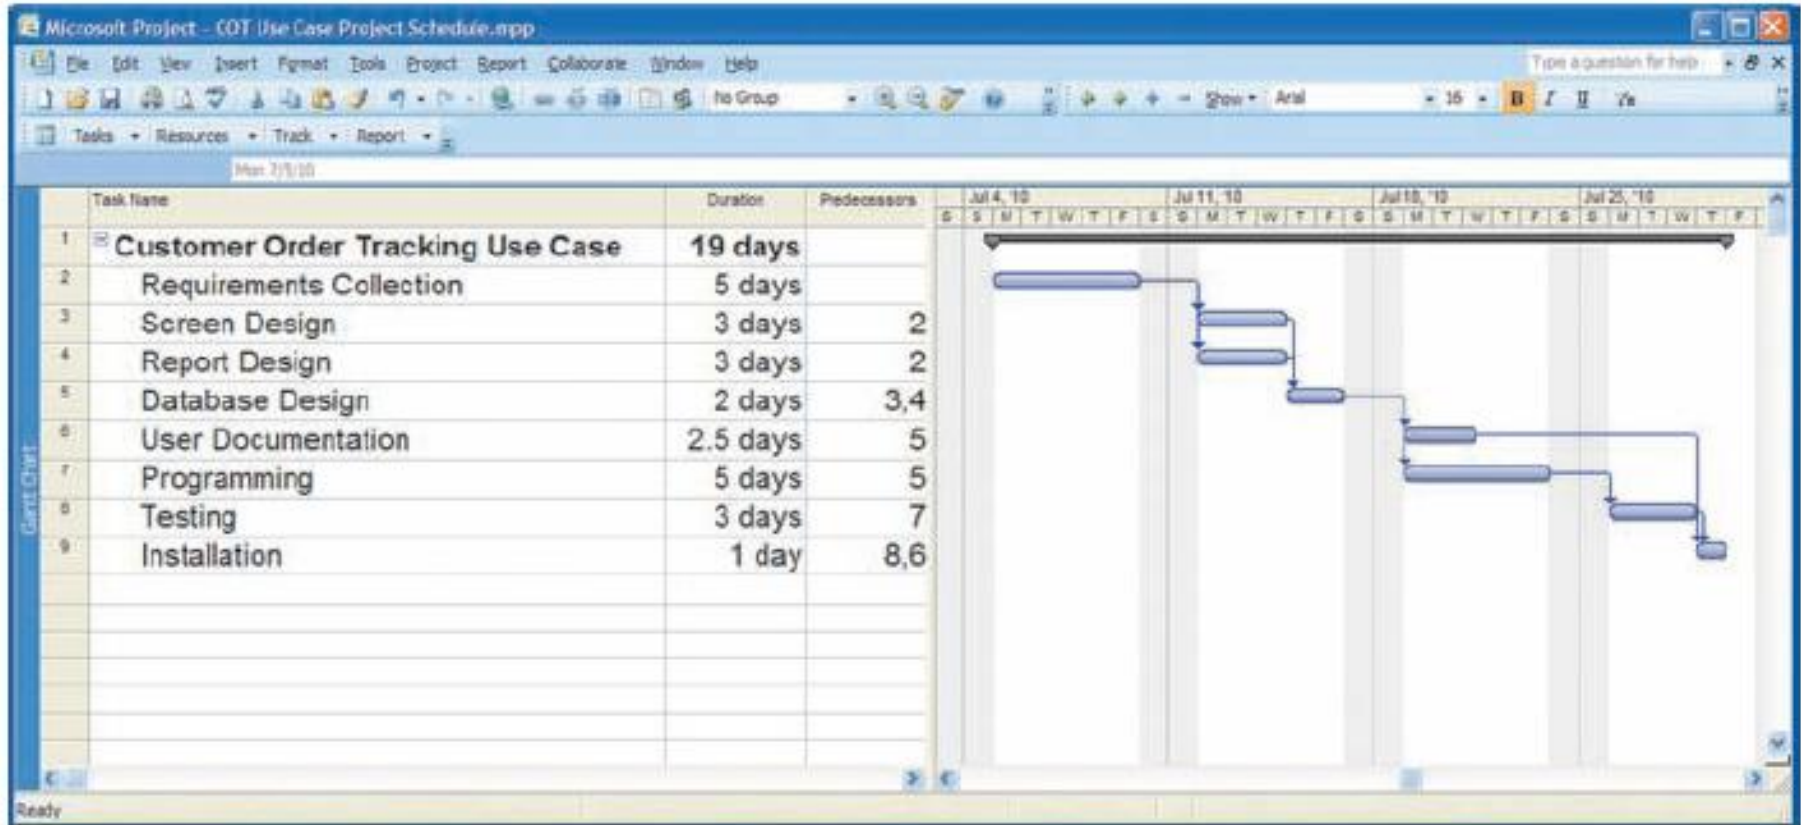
Microsoft Project - COT Use Case Project Schedule.mpp

File Edit View Insert Format Tools Project Report Collaborate Window Help

Type a question for help

No Group

Show Arial 16 B I U

Tasks Resources Track Report

Mon 7/5/10

| | Task Name | Duration | Predecessors |
|---|---|---|---|
| 1 | Customer Order Tracking Use Case | 19 days | |
| 2 | Requirements Collection | 5 days | |
| 3 | Screen Design | 3 days | 2 |
| 4 | Report Design | 3 days | 2 |
| 5 | Database Design | 2 days | 3,4 |
| 6 | User Documentation | 2.5 days | 5 |
| 7 | Programming | 5 days | 5 |
| 8 | Testing | 3 days | 7 |
| 9 | Installation | 1 day | 8,6 |

Jul 4, '10 Jul 11, '10 Jul 18, '10 Jul 25, '10

S S M T W T F S S M T W T F S S M T W T F S S M T W T F

Gantt Chart

Ready